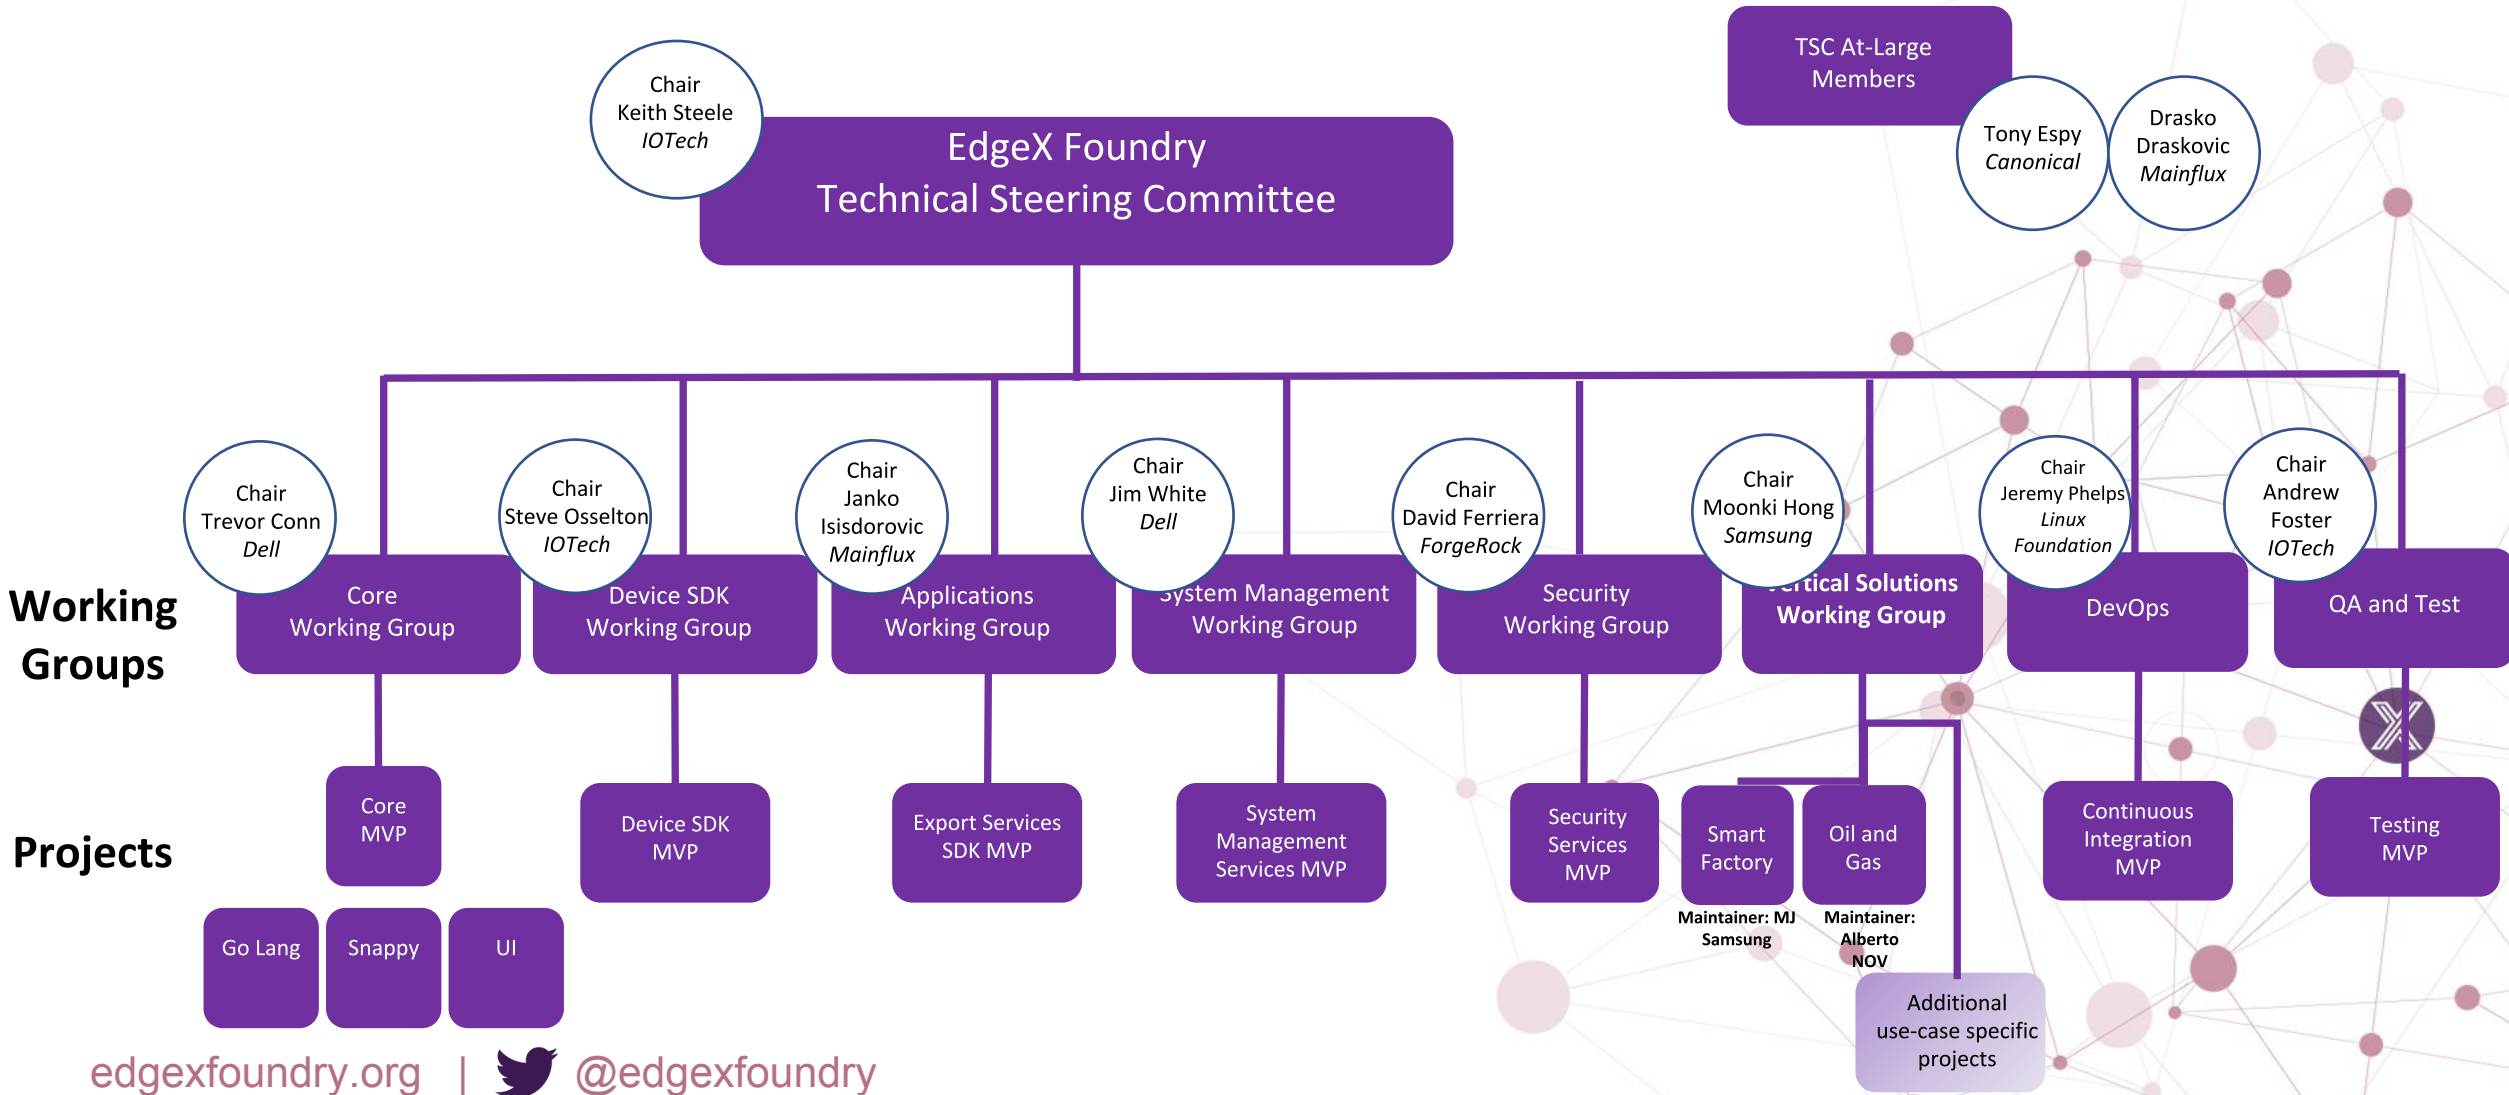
Chair
Keith Steele
IOTech

EdgeX Foundry
Technical Steering Committee

TSC At-Large Members

Tony Espy
Canonical

Drasko Draskovic
Mainflux

Working Groups

Chair
Trevor Conn
Dell

Core Working Group

Chair
Steve Osselton
IOTech

Device SDK Working Group

Chair
Janko Isisdorovic
Mainflux

Applications Working Group

Chair
Jim White
Dell

System Management Working Group

Chair
David Ferriera
ForgeRock

Security Working Group

Chair
Moonki Hong
Samsung

Vertical Solutions Working Group

Chair
Jeremy Phelps
Linux Foundation

DevOps

Chair
Andrew Foster
IOTech

QA and Test

Projects

Core MVP

Go Lang

Snappy

UI

Device SDK MVP

Export Services SDK MVP

System Management Services MVP

Security Services MVP

Smart Factory

Maintainer: MJ Samsung

Oil and Gas

Maintainer: Alberto NOV

Additional use-case specific projects

Continuous Integration MVP

Testing MVP

edgexfoundry.org | @edgexfoundry